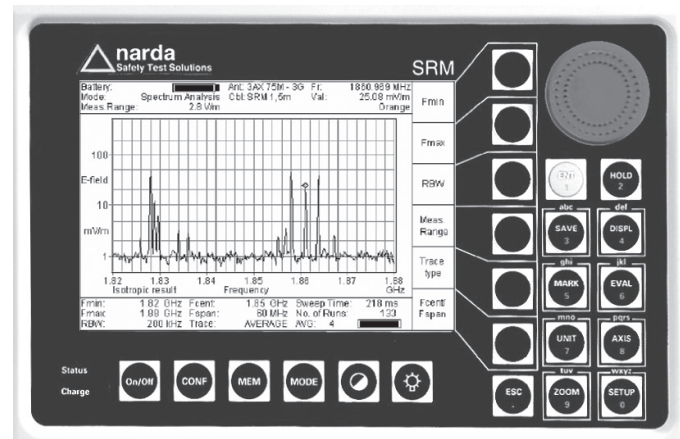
narda
Safety Test Solutions

SRM

Battery:
Mode: Spectrum Analysis
Meas.Range: 2.8 V/m
Ant: 3AX 75M - 3G
Cbl: SRM 1,5m
Fr: 1860.989 MHz
Val: 25.08 mV/m
Orange

100
E-field
10
mV/m
1

1.82 1.83 1.84 1.85 1.86 1.87 1.88
Isotropic result Frequency GHz

Fmin: 1.82 GHz
Fmax: 1.88 GHz
RBW: 200 kHz
Fcent: 1.85 GHz
Fspan: 60 MHz
Trace: AVERAGE
Sweep Time: 218 ms
No. of Runs: 133
AVG: 4

Fmin
Fmax
RBW
Meas. Range
Trace type
Fcent/ Fspan

ENT 1
HOLD 2
abc SAVE 3
def DISPL 4
ghi MARK 5
jkl EVAL 6
mno UNIT 7
pqrs AXIS 8
tuv ZOOM 9
wxyz SETUP 0
ESC .

Status
Charge
On/Off
CONF
MEM
MODE